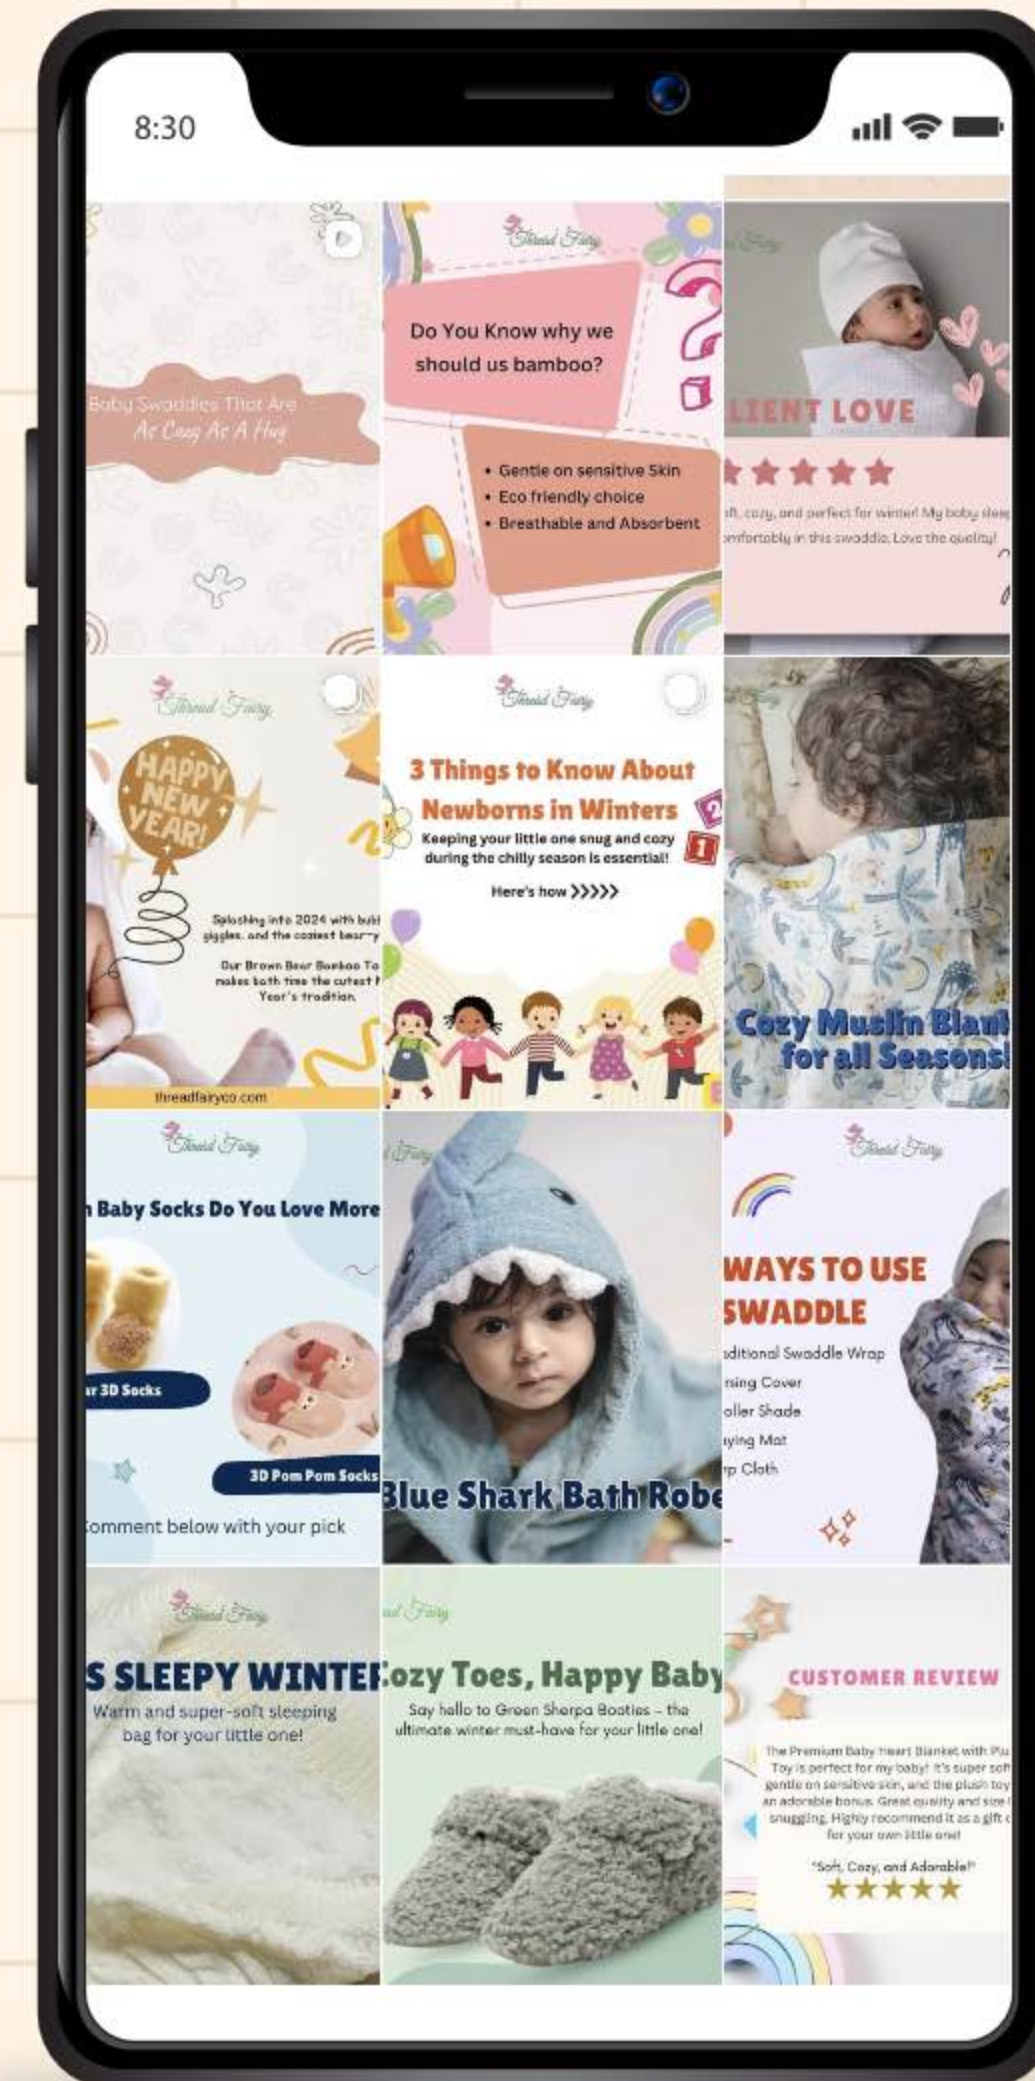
8:30

Baby Swaddles That Are As Cozy As A Hug

Thread Fairy

Do You Know why we should us bamboo?

• Gentle on sensitive Skin
• Eco friendly choice
• Breathable and Absorbent

LIENT LOVE

★★★★★

oft, cozy, and perfect for winter! My baby sleep omfortably in this swaddle. Love the quality!

Thread Fairy

HAPPY NEW YEAR!

Splashing into 2024 with bubl giggles, and the coziest bear-y

Our Brown Bear Bamboo To makes bath time the cutest Year's tradition.

threadfairyco.com

Thread Fairy

3 Things to Know About Newborns in Winters

Keeping your little one snug and cozy during the chilly season is essential!

Here's how >>>>>

Cozy Muslin Blank for all Seasons!

Thread Fairy

Baby Socks Do You Love More

r 3D Socks

3D Pom Pom Socks

omment below with your pick

Blue Shark Bath Robe

Thread Fairy

WAYS TO USE SWADDLE

ditional Swaddle Wrap
rsing Cover
oller Shade
ying Mat
p Cloth

Thread Fairy

S SLEEPY WINTER

Warm and super-soft sleeping bag for your little one!

Thread Fairy

Cozy Toes, Happy Baby

Say hello to Green Sherpa Booties – the ultimate winter must-have for your little one!

CUSTOMER REVIEW

The Premium Baby Heart Blanket with Plu Toy is perfect for my baby! It's super sof gentle on sensitive skin, and the plush toy an adorable bonus. Great quality and size snuggling. Highly recommend it as a gift for your own little one!

"Soft, Cozy, and Adorable!"

★★★★★